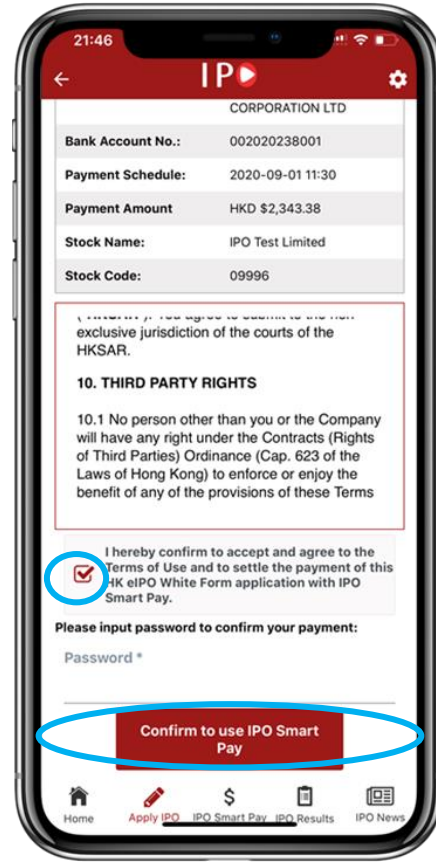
21:46

IPO

CORPORATION LTD

| | |
|---|---|
| Bank Account No.: | 002020238001 |
| Payment Schedule: | 2020-09-01 11:30 |
| Payment Amount | HKD $2,343.38 |
| Stock Name: | IPO Test Limited |
| Stock Code: | 09996 |

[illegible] exclusive jurisdiction of the courts of the HKSAR.

10. THIRD PARTY RIGHTS

10.1 No person other than you or the Company will have any right under the Contracts (Rights of Third Parties) Ordinance (Cap. 623 of the Laws of Hong Kong) to enforce or enjoy the benefit of any of the provisions of these Terms

I hereby confirm to accept and agree to the Terms of Use and to settle the payment of this HK eIPO White Form application with IPO Smart Pay.

Please input password to confirm your payment:

Password *

Confirm to use IPO Smart Pay

Home Apply IPO IPO Smart Pay IPO Results IPO News